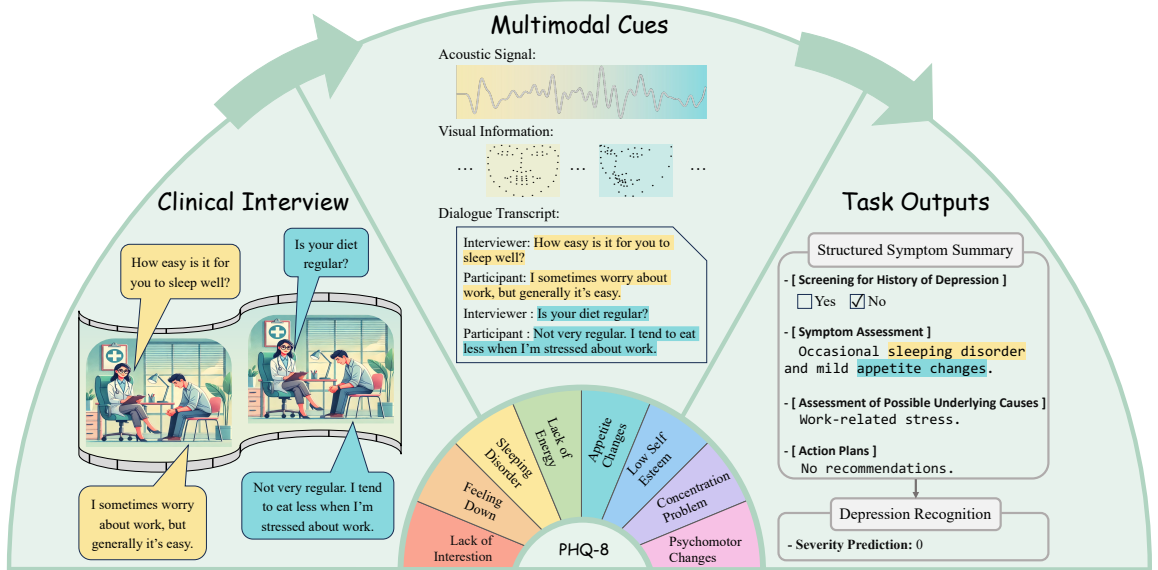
Multimodal Cues

Acoustic Signal:

Visual Information:

... ... ...

Dialogue Transcript:

Interviewer: How easy is it for you to sleep well?

Participant: I sometimes worry about work, but generally it's easy.

Interviewer : Is your diet regular?

Participant : Not very regular. I tend to eat less when I'm stressed about work.

Clinical Interview

How easy is it for you to sleep well?

Is your diet regular?

I sometimes worry about work, but generally it's easy.

Not very regular. I tend to eat less when I'm stressed about work.

Task Outputs

Structured Symptom Summary

- [ Screening for History of Depression ]

☐ Yes ☑ No

- [ Symptom Assessment ]

Occasional sleeping disorder and mild appetite changes.

- [ Assessment of Possible Underlying Causes ]

Work-related stress.

- [ Action Plans ]

No recommendations.

Depression Recognition

- Severity Prediction: 0

Lack of Interestion

Feeling Down

Sleeping Disorder

Lack of Energy

Appetite Changes

Low Self Esteem

Concentration Problem

Psychomotor Changes

PHQ-8